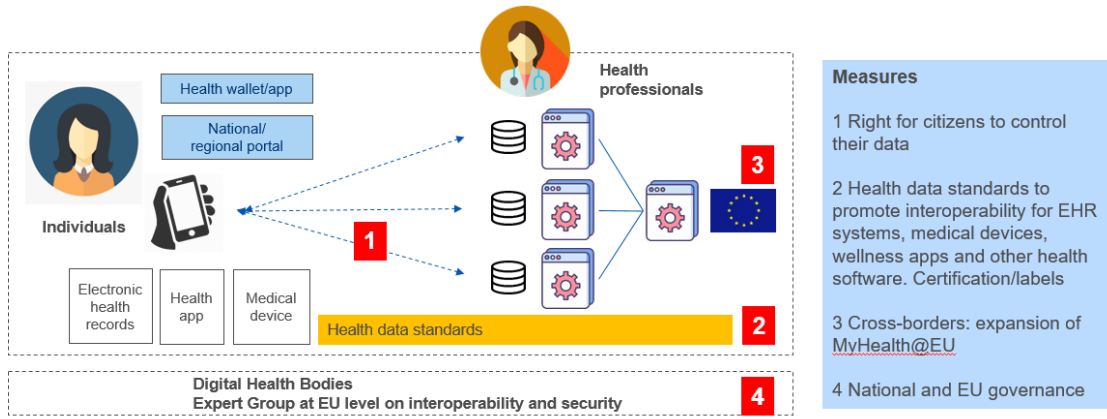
Health professionals

Health wallet/app

National/ regional portal

Individuals

1

3

Electronic health records

Health app

Medical device

Health data standards

2

Digital Health Bodies
Expert Group at EU level on interoperability and security

4

Measures

1 Right for citizens to control their data

2 Health data standards to promote interoperability for EHR systems, medical devices, wellness apps and other health software. Certification/labels

3 Cross-borders: expansion of MyHealth@EU

4 National and EU governance